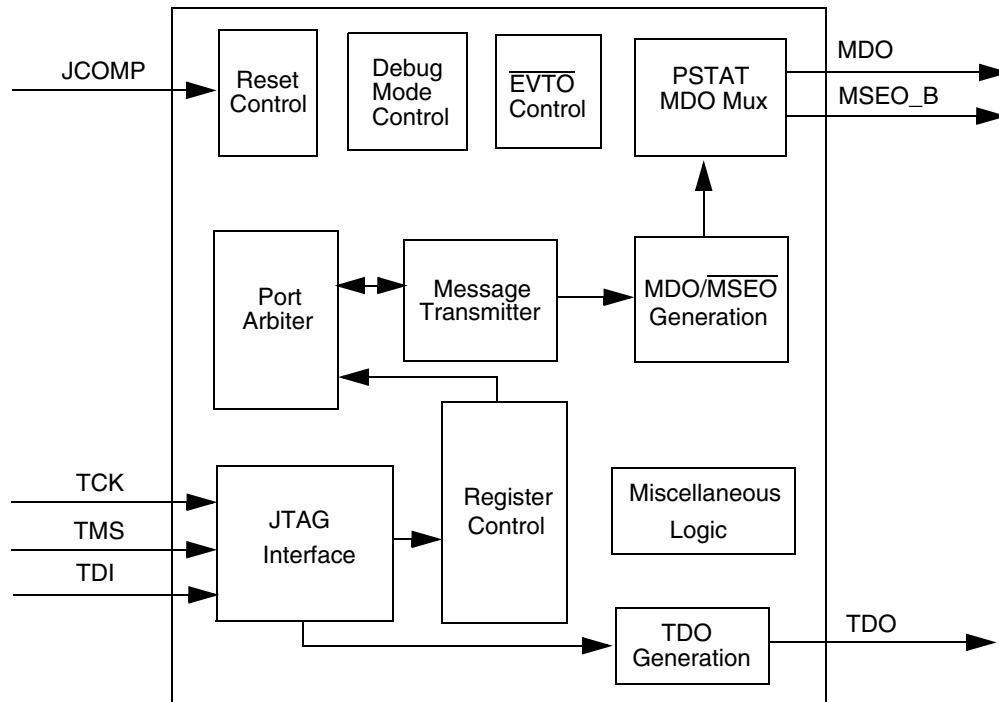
JCOMP

Reset Control

Debug Mode Control

$\overline{\text{EVTO}}$ Control

PSTAT MDO Mux

MDO

MSEO_B

Port Arbiter

Message Transmitter

MDO/$\overline{\text{MSEO}}$ Generation

TCK

TMS

TDI

JTAG Interface

Register Control

Miscellaneous Logic

TDO Generation

TDO